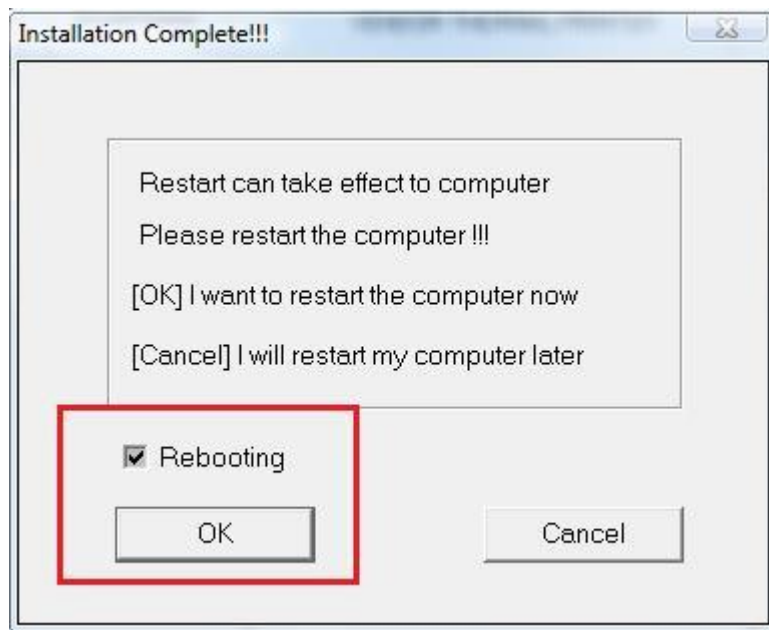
Installation Complete!!!

Restart can take effect to computer

Please restart the computer !!!

[OK] I want to restart the computer now

[Cancel] I will restart my computer later

Rebooting

OK

Cancel